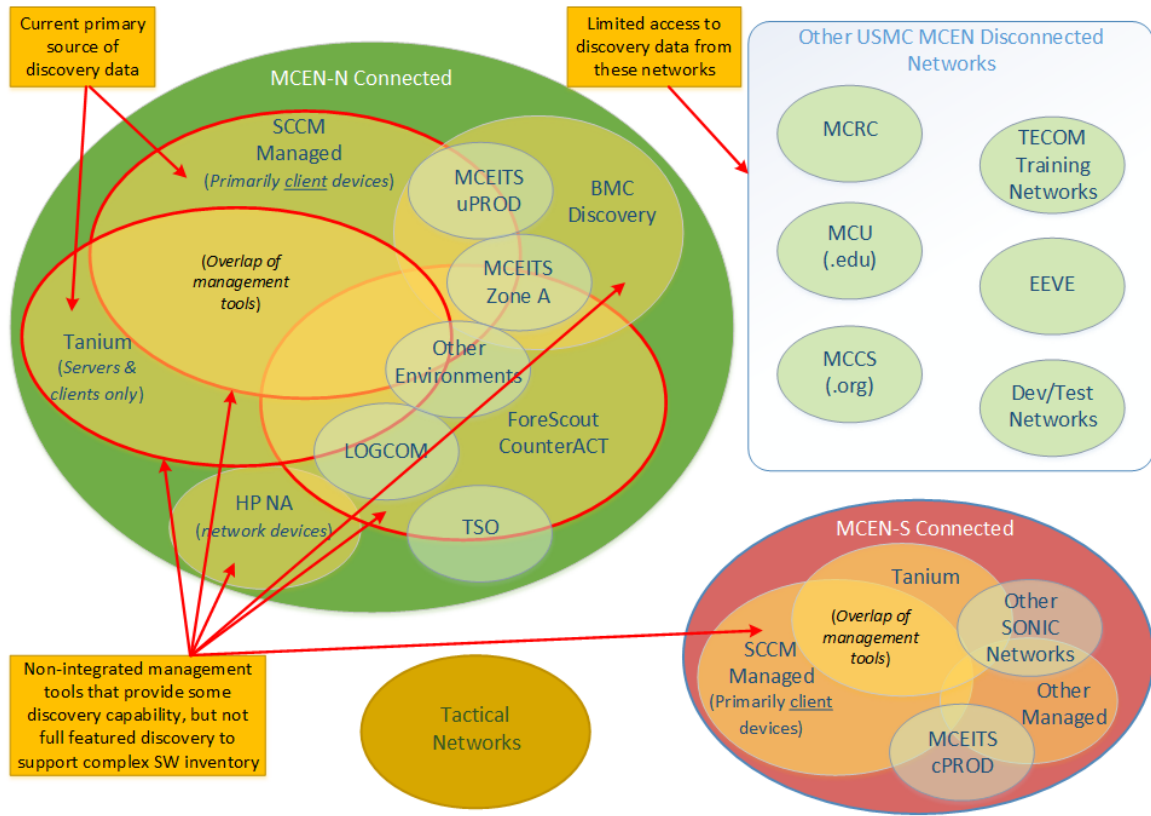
Current primary source of discovery data

Limited access to discovery data from these networks

Other USMC MCEN Disconnected Networks

MCEN-N Connected

SCCM Managed (Primarily client devices)

MCEITS uPROD

BMC Discovery

(Overlap of management tools)

MCEITS Zone A

Tanium (Servers & clients only)

Other Environments

ForeScout CounterACT

LOGCOM

HP NA (network devices)

TSO

MCRC

TECOM Training Networks

MCU (.edu)

EEVE

MCCS (.org)

Dev/Test Networks

MCEN-S Connected

Tanium

(Overlap of management tools)

Other SONIC Networks

SCCM Managed (Primarily client devices)

Other Managed

MCEITS cPROD

Non-integrated management tools that provide some discovery capability, but not full featured discovery to support complex SW inventory

Tactical Networks